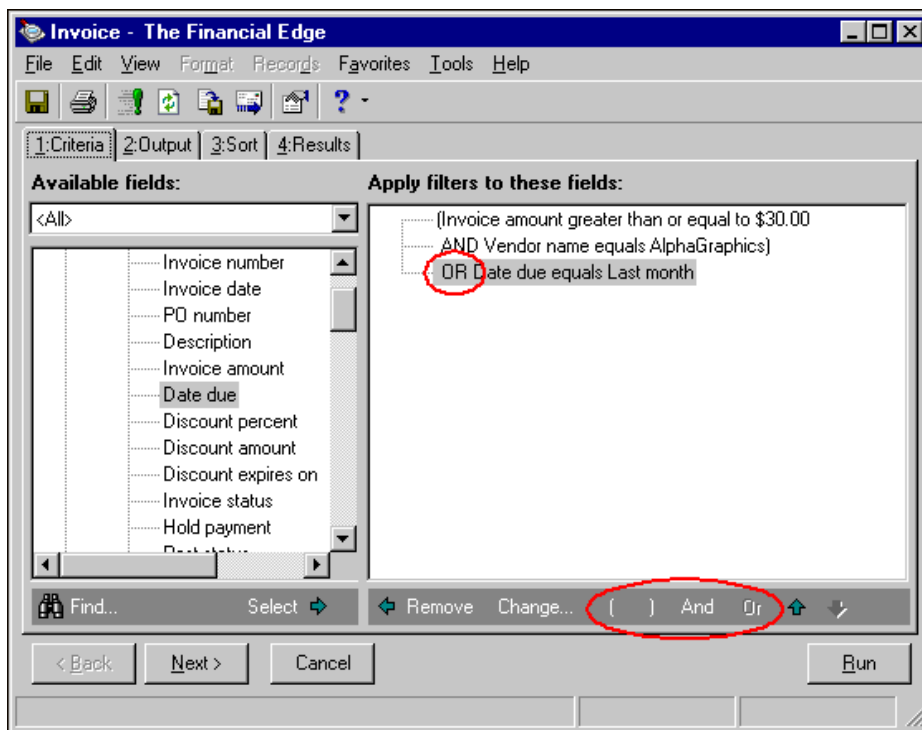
Invoice - The Financial Edge

File Edit View Format Records Favorites Tools Help

1:Criteria 2:Output 3:Sort 4:Results

Available fields:

<All>

Invoice number
Invoice date
PO number
Description
Invoice amount
Date due
Discount percent
Discount amount
Discount expires on
Invoice status
Hold payment
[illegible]

Find... Select

Apply filters to these fields:

(Invoice amount greater than or equal to $30.00
AND Vendor name equals AlphaGraphics)
OR Date due equals Last month

Remove Change... ( ) And Or

< Back Next > Cancel Run